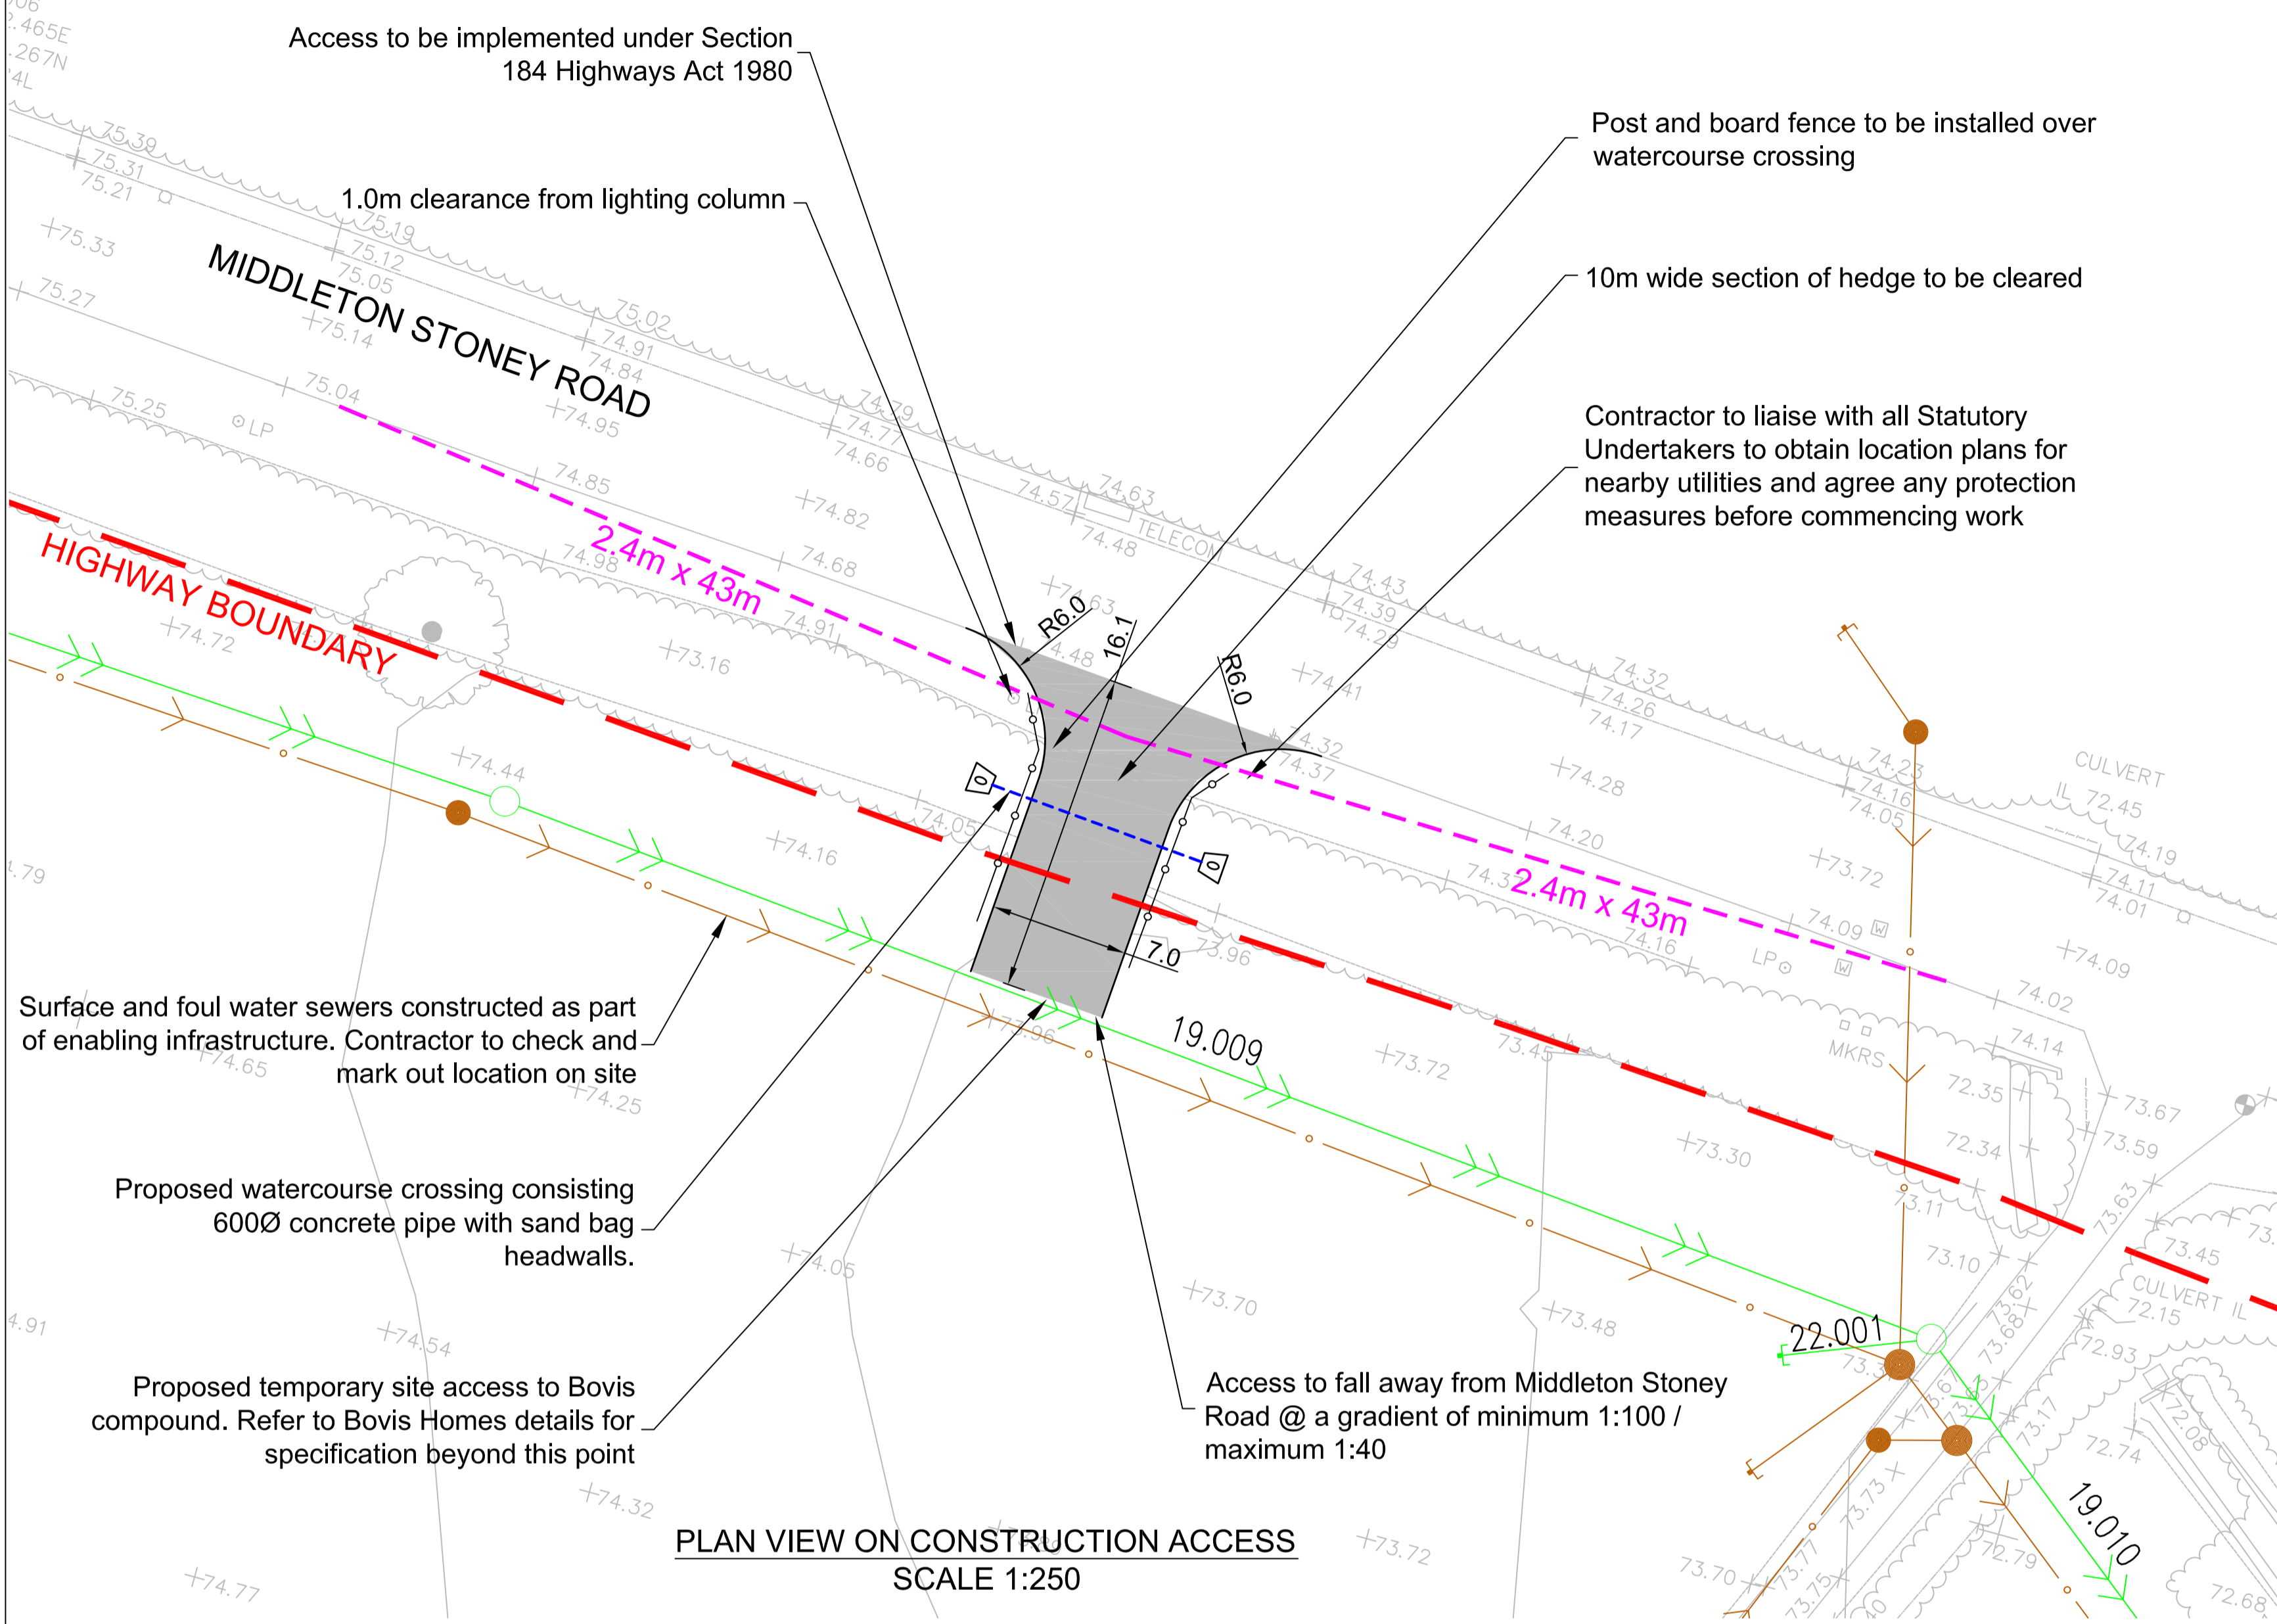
Access to be implemented under Section 184 Highways Act 1980

Post and board fence to be installed over watercourse crossing

1.0m clearance from lighting column

10m wide section of hedge to be cleared

MIDDLETON STONEY ROAD

Contractor to liaise with all Statutory Undertakers to obtain location plans for nearby utilities and agree any protection measures before commencing work

HIGHWAY BOUNDARY

2.4m x 43m

2.4m x 43m

R6.0

16.1

R6.0

7.0

19.009

22.001

19.010

CULVERT IL 72.45

CULVERT IL 72.15

TELECOM

LP

MKRS

Surface and foul water sewers constructed as part of enabling infrastructure. Contractor to check and mark out location on site

Proposed watercourse crossing consisting 600Ø concrete pipe with sand bag headwalls.

Proposed temporary site access to Bovis compound. Refer to Bovis Homes details for specification beyond this point

Access to fall away from Middleton Stoney Road @ a gradient of minimum 1:100 / maximum 1:40

PLAN VIEW ON CONSTRUCTION ACCESS
SCALE 1:250